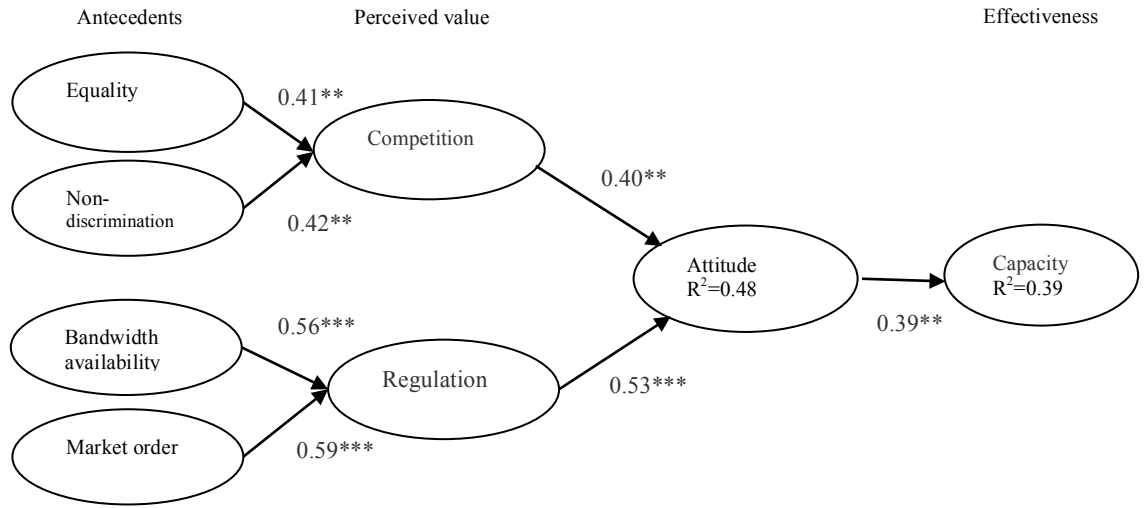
Antecedents

Perceived value

Effectiveness

Equality

0.41**

Competition

Non-discrimination

0.42**

0.40**

Attitude
$R^2$=0.48

Capacity
$R^2$=0.39

Bandwidth availability

0.56***

0.39**

Regulation

0.53***

Market order

0.59***